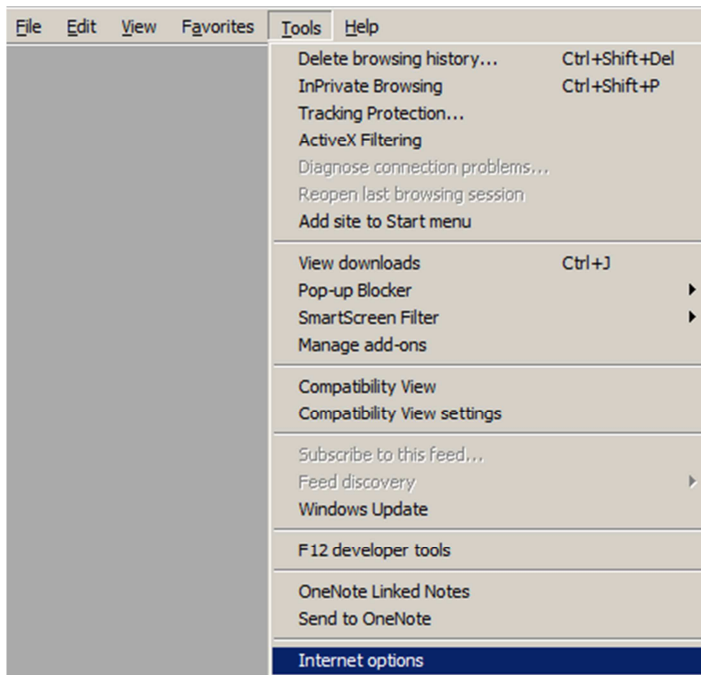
File Edit View Favorites Tools Help

Delete browsing history... Ctrl+Shift+Del
InPrivate Browsing Ctrl+Shift+P
Tracking Protection...
ActiveX Filtering
Diagnose connection problems...
Reopen last browsing session
Add site to Start menu

View downloads Ctrl+J
Pop-up Blocker
SmartScreen Filter
Manage add-ons

Compatibility View
Compatibility View settings

Subscribe to this feed...
Feed discovery
Windows Update

F12 developer tools

OneNote Linked Notes
Send to OneNote

Internet options